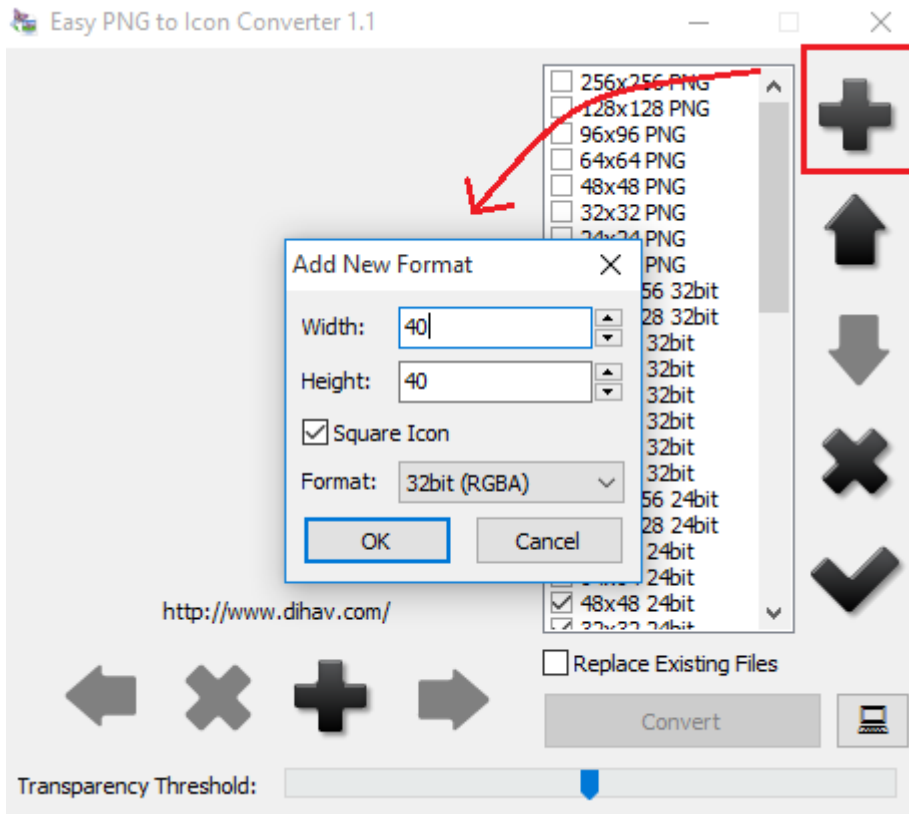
Easy PNG to Icon Converter 1.1

256x256 PNG
128x128 PNG
96x96 PNG
64x64 PNG
48x48 PNG
32x32 PNG
24x24 PNG
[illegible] PNG
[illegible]56 32bit
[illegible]28 32bit
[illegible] 32bit
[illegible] 32bit
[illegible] 32bit
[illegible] 32bit
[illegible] 32bit
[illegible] 32bit
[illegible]56 24bit
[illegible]28 24bit
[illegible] 24bit
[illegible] 24bit
48x48 24bit
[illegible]

Add New Format

Width: 40

Height: 40

Square Icon

Format: 32bit (RGBA)

OK

Cancel

http://www.dihav.com/

Replace Existing Files

Convert

Transparency Threshold: